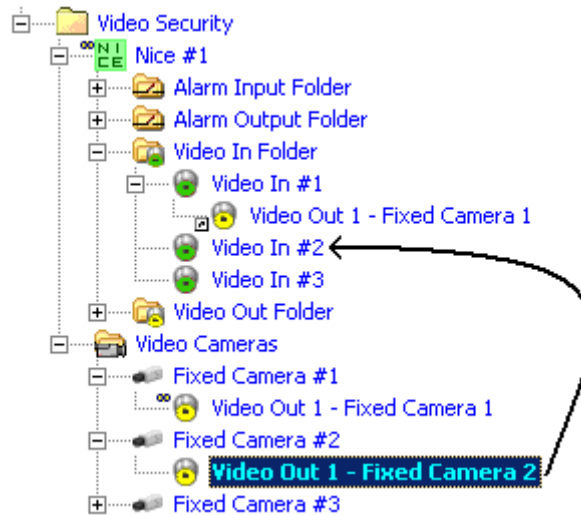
Video Security
NICE Nice #1
Alarm Input Folder
Alarm Output Folder
Video In Folder
Video In #1
Video Out 1 - Fixed Camera 1
Video In #2
Video In #3
Video Out Folder
Video Cameras
Fixed Camera #1
Video Out 1 - Fixed Camera 1
Fixed Camera #2
Video Out 1 - Fixed Camera 2
Fixed Camera #3